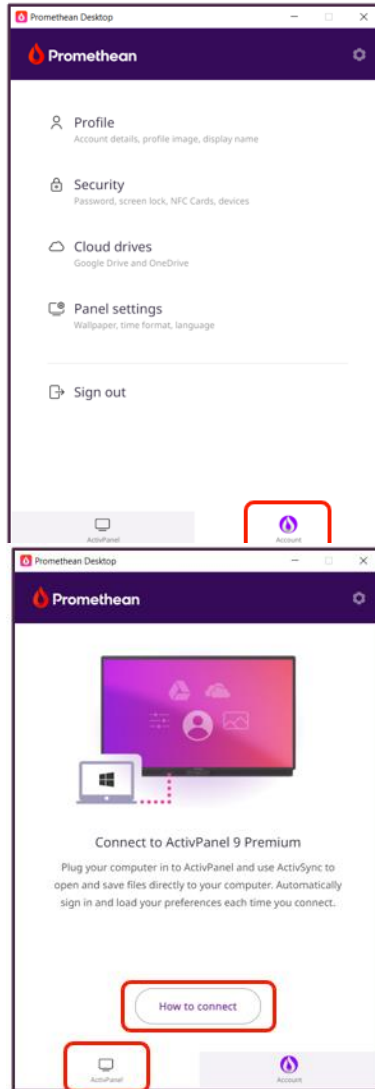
Promethean Desktop

Promethean

Profile
Account details, profile image, display name

Security
Password, screen lock, NFC Cards, devices

Cloud drives
Google Drive and OneDrive

Panel settings
Wallpaper, time format, language

Sign out

ActivPanel

Account

Promethean Desktop

Promethean

Connect to ActivPanel 9 Premium

Plug your computer in to ActivPanel and use ActivSync to open and save files directly to your computer. Automatically sign in and load your preferences each time you connect.

How to connect

ActivPanel

Account